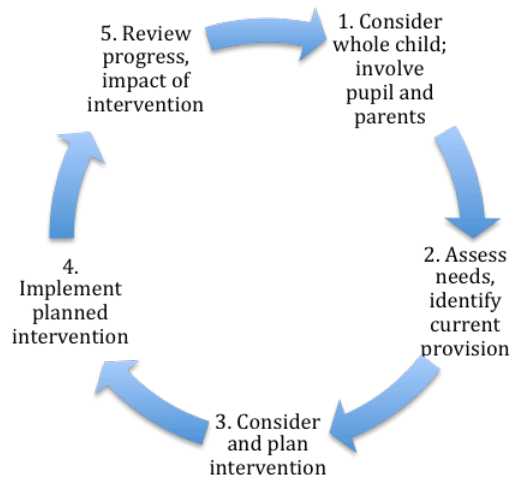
1. Consider whole child; involve pupil and parents

2. Assess needs, identify current provision

3. Consider and plan intervention

4. Implement planned intervention

5. Review progress, impact of intervention